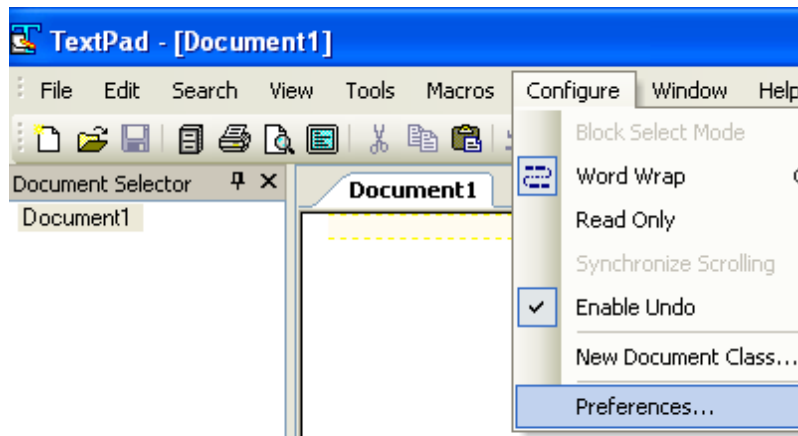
TextPad - [Document1]

File Edit Search View Tools Macros Configure Window Help

Document Selector

Document1

Document1

Block Select Mode
Word Wrap
Read Only
Synchronize Scrolling
Enable Undo
New Document Class...
Preferences...